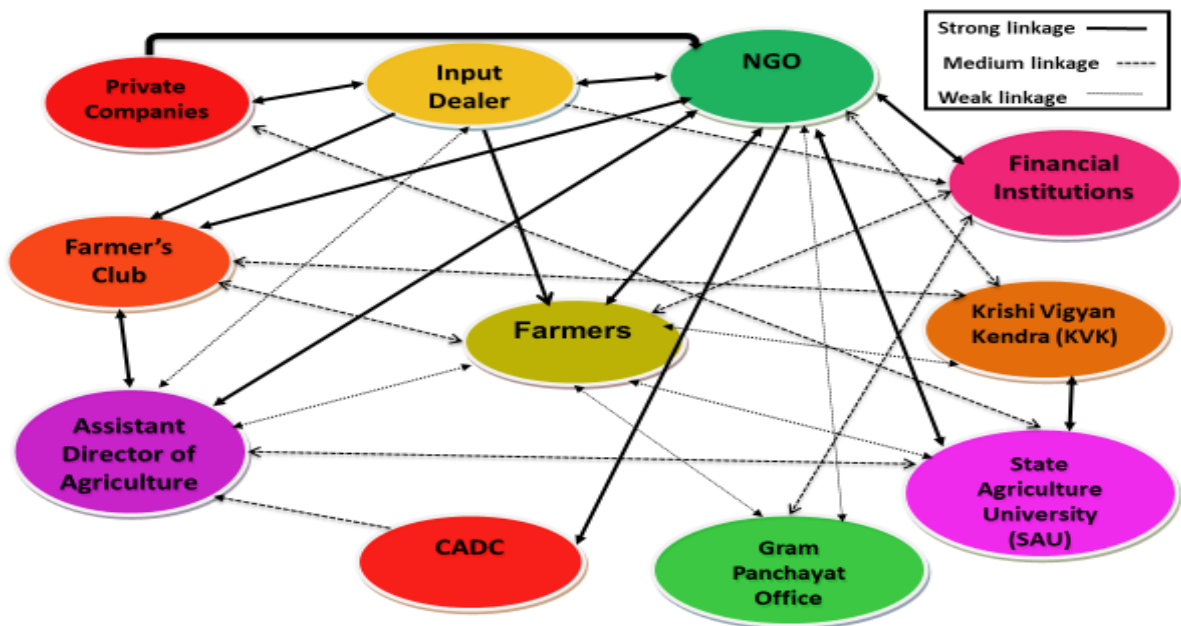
Strong linkage
Medium linkage
Weak linkage

Private Companies

Input Dealer

NGO

Financial Institutions

Farmer's Club

Farmers

Krishi Vigyan Kendra (KVK)

Assistant Director of Agriculture

State Agriculture University (SAU)

CADC

Gram Panchayat Office